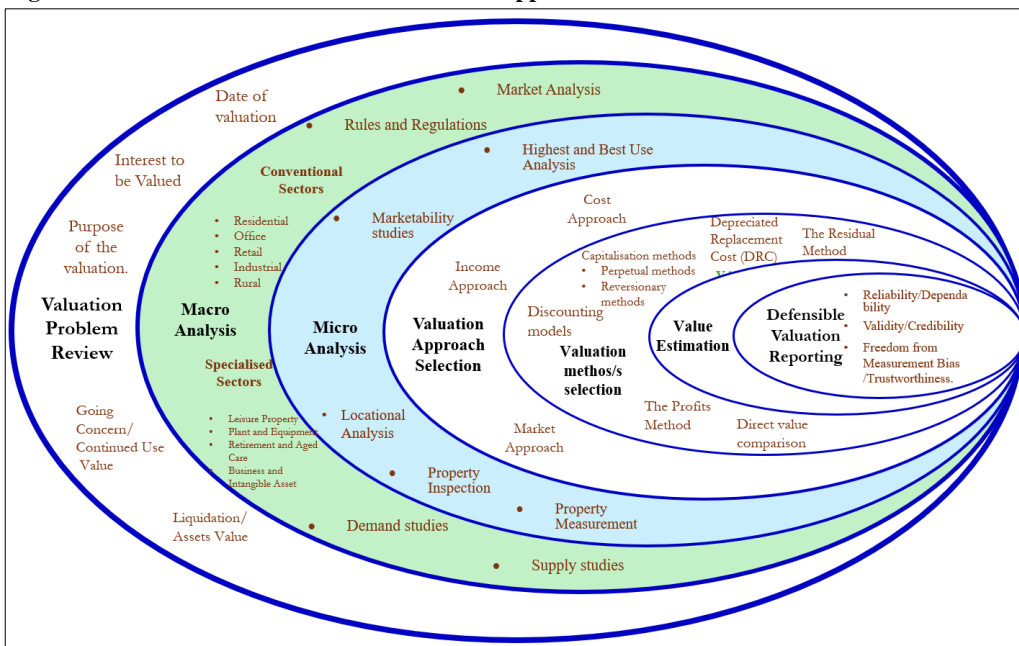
Date of valuation

Interest to be Valued

Purpose of the valuation.

Valuation Problem Review

Going Concern/ Continued Use Value

Liquidation/ Assets Value

Market Analysis

Rules and Regulations

Conventional Sectors

- Residential
- Office
- Retail
- Industrial
- Rural

Macro Analysis

Specialised Sectors

- Leisure Property
- Plant and Equipment
- Retirement and Aged Care
- Business and Intangible Asset

Demand studies

Supply studies

Highest and Best Use Analysis

Marketability studies

Micro Analysis

Locational Analysis

Property Inspection

Property Measurement

Cost Approach

Income Approach

Valuation Approach Selection

Market Approach

Depreciated Replacement Cost (DRC)

The Residual Method

Capitalisation methods
- Perpetual methods
- Reversionary methods

Discounting models

Valuation methos/s selection

The Profits Method

Direct value comparison

Value Estimation

Defensible Valuation Reporting

- Reliability/Dependability
- Validity/Credibility
- Freedom from Measurement Bias /Trustworthiness.